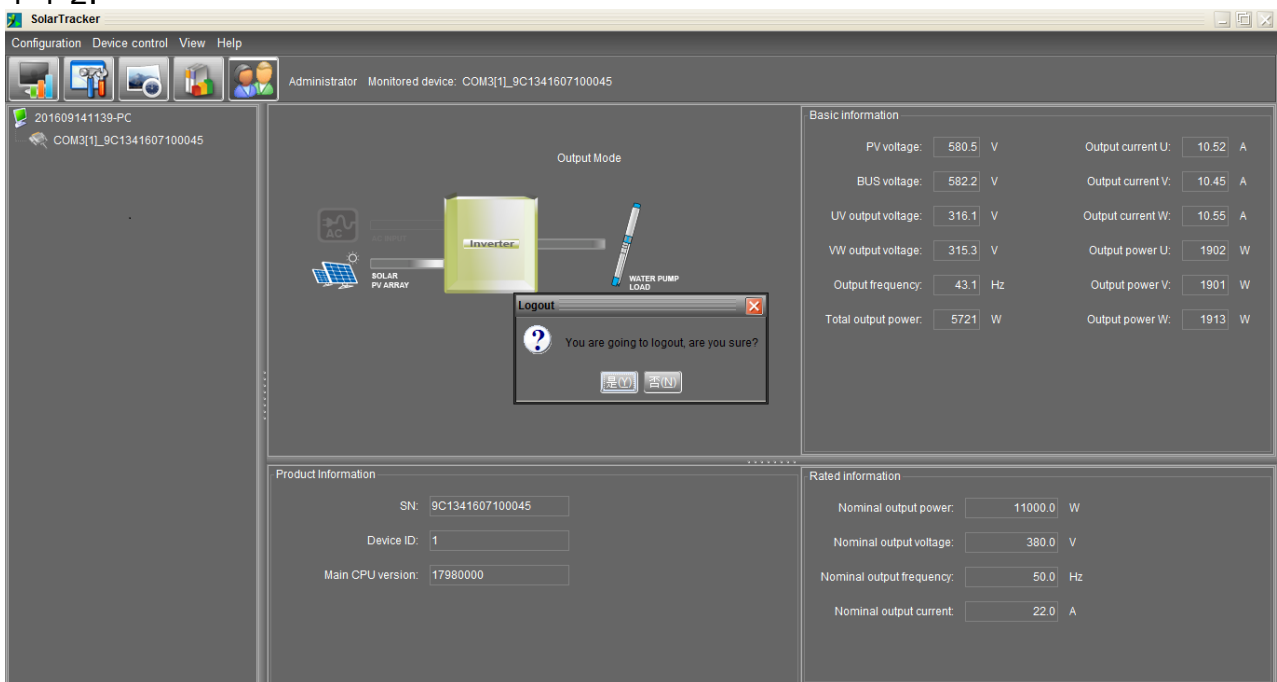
SolarTracker

Configuration Device control View Help

Administrator Monitored device: COM3[1]_9C1341607100045

201609141139-PC
COM3[1]_9C1341607100045

Output Mode

AC
AC INPUT
Inverter
SOLAR PV ARRAY
WATER PUMP LOAD

Logout
You are going to logout, are you sure?
是(Y) 否(N)

Basic information

| | | | |
|---|---|---|---|
| PV voltage: | 580.5 V | Output current U: | 10.52 A |
| BUS voltage: | 582.2 V | Output current V: | 10.45 A |
| UV output voltage: | 316.1 V | Output current W: | 10.55 A |
| VW output voltage: | 315.3 V | Output power U: | 1902 W |
| Output frequency: | 43.1 Hz | Output power V: | 1901 W |
| Total output power: | 5721 W | Output power W: | 1913 W |

Product Information

SN: 9C1341607100045
Device ID: 1
Main CPU version: 17980000

Rated information

Nominal output power: 11000.0 W
Nominal output voltage: 380.0 V
Nominal output frequency: 50.0 Hz
Nominal output current: 22.0 A